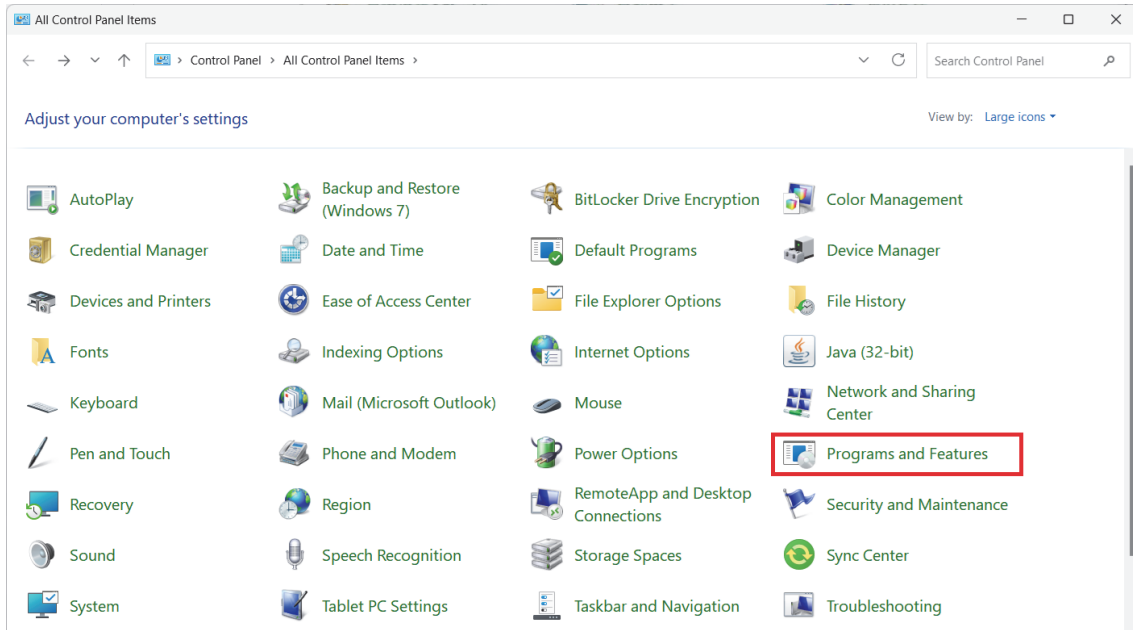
All Control Panel Items

Control Panel > All Control Panel Items >

Search Control Panel

Adjust your computer's settings

View by: Large icons

| | | | |
|---|---|---|---|
| AutoPlay | Backup and Restore (Windows 7) | BitLocker Drive Encryption | Color Management |
| Credential Manager | Date and Time | Default Programs | Device Manager |
| Devices and Printers | Ease of Access Center | File Explorer Options | File History |
| Fonts | Indexing Options | Internet Options | Java (32-bit) |
| Keyboard | Mail (Microsoft Outlook) | Mouse | Network and Sharing Center |
| Pen and Touch | Phone and Modem | Power Options | Programs and Features |
| Recovery | Region | RemoteApp and Desktop Connections | Security and Maintenance |
| Sound | Speech Recognition | Storage Spaces | Sync Center |
| System | Tablet PC Settings | Taskbar and Navigation | Troubleshooting |